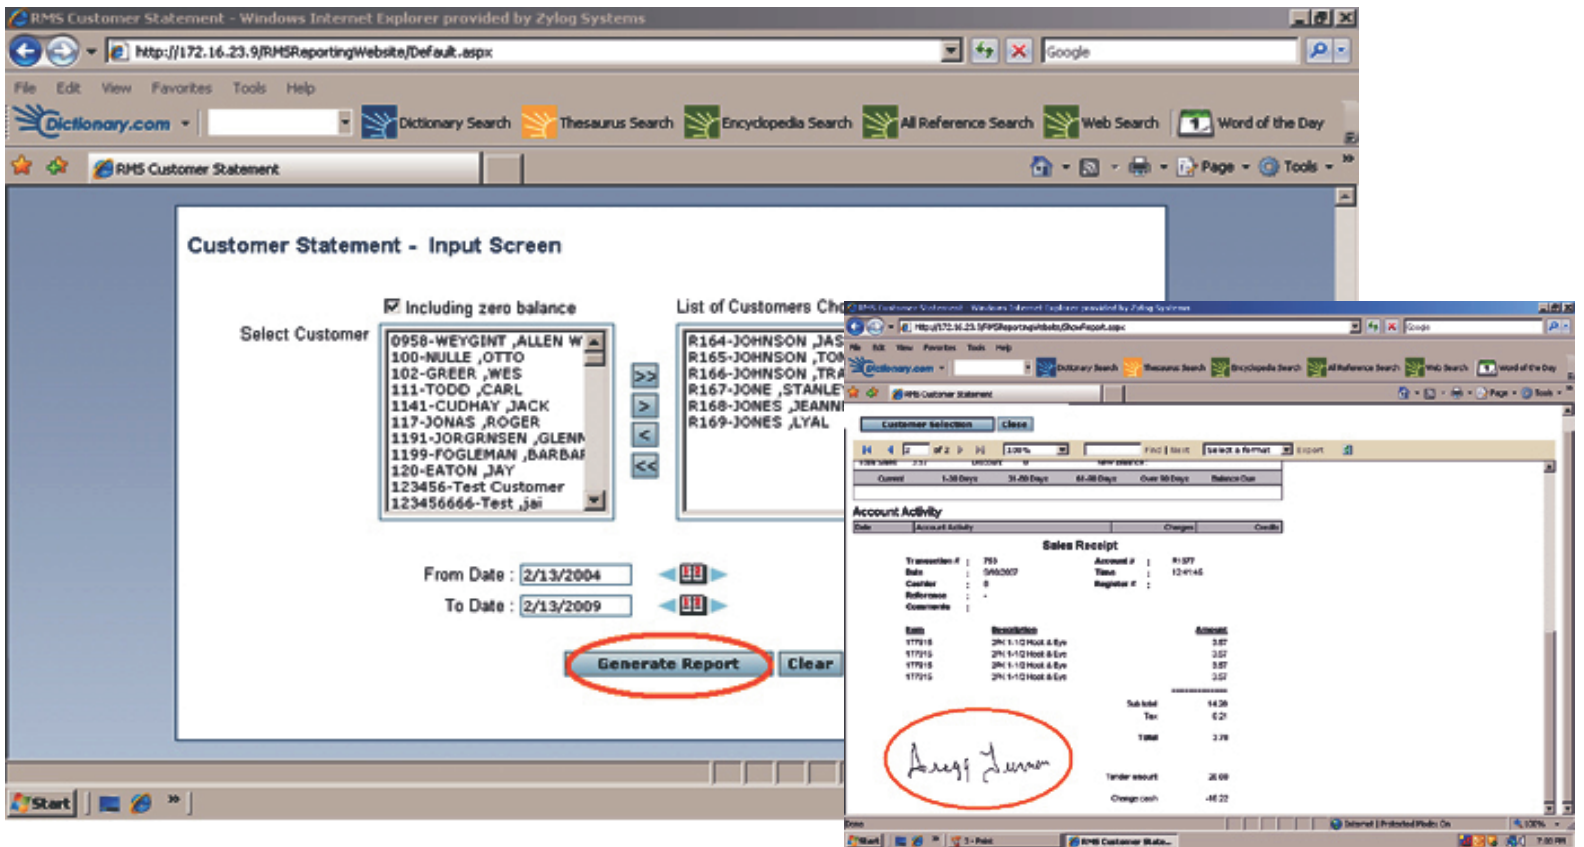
RMS Customer Statement - Windows Internet Explorer provided by Zylog Systems

http://172.16.23.9/RMSReportingWebsite/Default.aspx

Google

File Edit View Favorites Tools Help

Dictionary.com Dictionary Search Thesaurus Search Encyclopedia Search All Reference Search Web Search Word of the Day

RMS Customer Statement

Page Tools

Customer Statement - Input Screen

Including zero balance

Select Customer

0958-WEYGINT ,ALLEN W
100-NULLE ,OTTO
102-GREER ,WES
111-TODD ,CARL
1141-CUDHAY ,JACK
117-JONAS ,ROGER
1191-JORGRNSEN ,GLENN
1199-FOGLEMAN ,BARBAR
120-EATON ,JAY
123456-Test Customer
123456666-Test ,jai

>> > < <<

List of Customers Cho

R164-JOHNSON ,JAS
R165-JOHNSON ,TOM
R166-JOHNSON ,TRA
R167-JONE ,STANLEY
R168-JONES ,JEANN
R169-JONES ,LYAL

From Date : 2/13/2004

To Date : 2/13/2009

Generate Report

Clear

Start

RMS Customer Statement - Windows Internet Explorer provided by Zylog Systems

http://172.16.23.9/RMSReportingWebsite/ShowReport.aspx

Customer Selection Close

of 2 100% Find | Next Select a format Export

Current 1-30 Days 31-60 Days 61-90 Days Over 90 Days Balance Due

Account Activity

Date Account Activity Charges Credits

Sales Receipt

Transaction # : 755
Date : 3/9/2007
Cashier : 8
Reference : -
Comments :

Account # : R1577
Time : 12:41:45
Register # :

Item Description Amount
177215 3/4 1-1/2 Hook & Eye 3.57
177215 3/4 1-1/2 Hook & Eye 3.57
177215 3/4 1-1/2 Hook & Eye 3.57
177215 3/4 1-1/2 Hook & Eye 3.57

Sub total 14.28
Tax 0.21
Total 3.78

Tender amount 20.00
Change cash -16.22

Done Internet | Protected Mode: On 100%

Start 1-Paint RMS Customer State... 7:00 PM